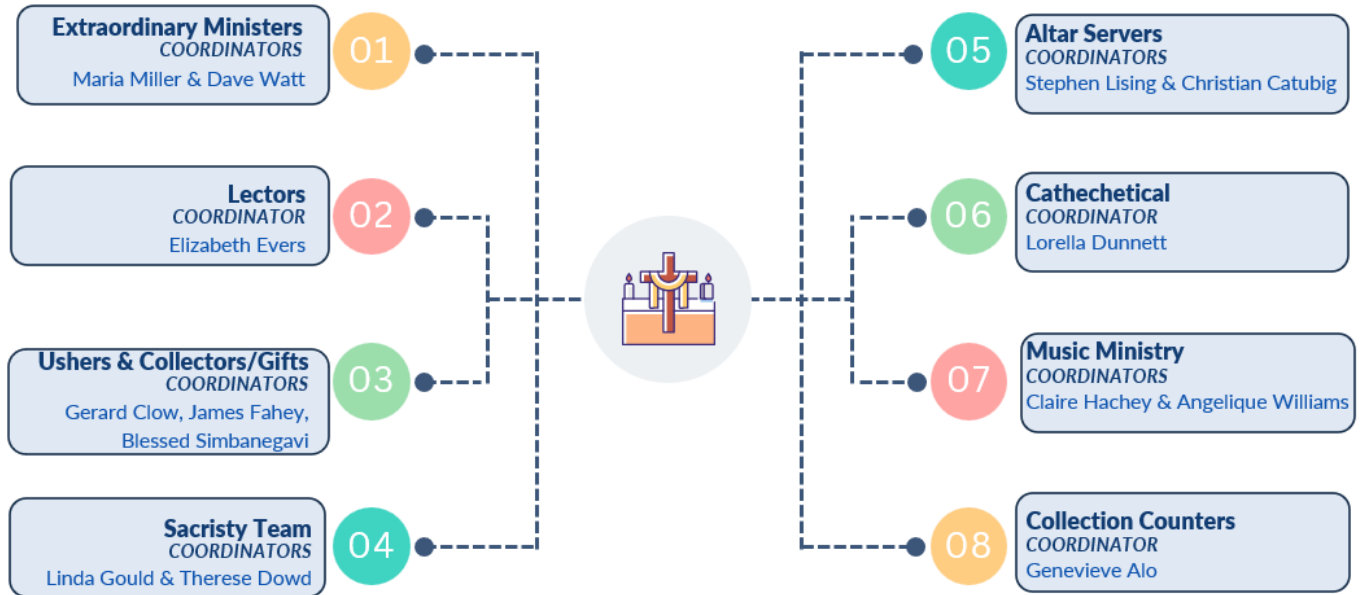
Extraordinary Ministers
COORDINATORS
Maria Miller & Dave Watt

01

Lectors
COORDINATOR
Elizabeth Evers

02

Ushers & Collectors/Gifts
COORDINATORS
Gerard Clow, James Fahey, Blessed Simbanegavi

03

Sacristy Team
COORDINATORS
Linda Gould & Therese Dowd

04

05

Altar Servers
COORDINATORS
Stephen Lising & Christian Catubig

06

Cathechetical
COORDINATOR
Lorella Dunnett

07

Music Ministry
COORDINATORS
Claire Hachey & Angelique Williams

08

Collection Counters
COORDINATOR
Genevieve Alo